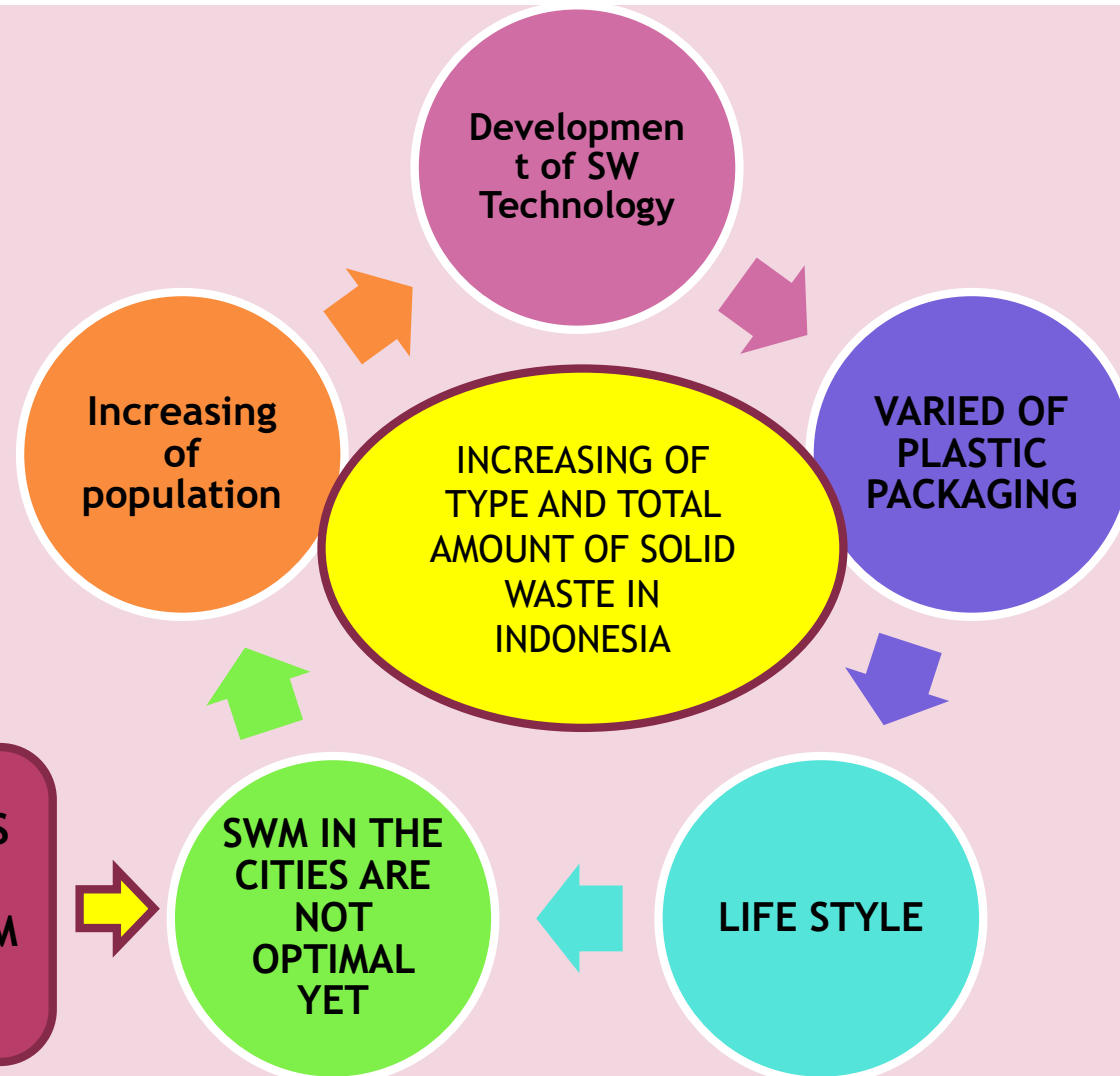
Developmen t of SW Technology

VARIED OF PLASTIC PACKAGING

LIFE STYLE

SWM IN THE CITIES ARE NOT OPTIMAL YET

Increasing of population

INCREASING OF TYPE AND TOTAL AMOUNT OF SOLID WASTE IN INDONESIA

S

M